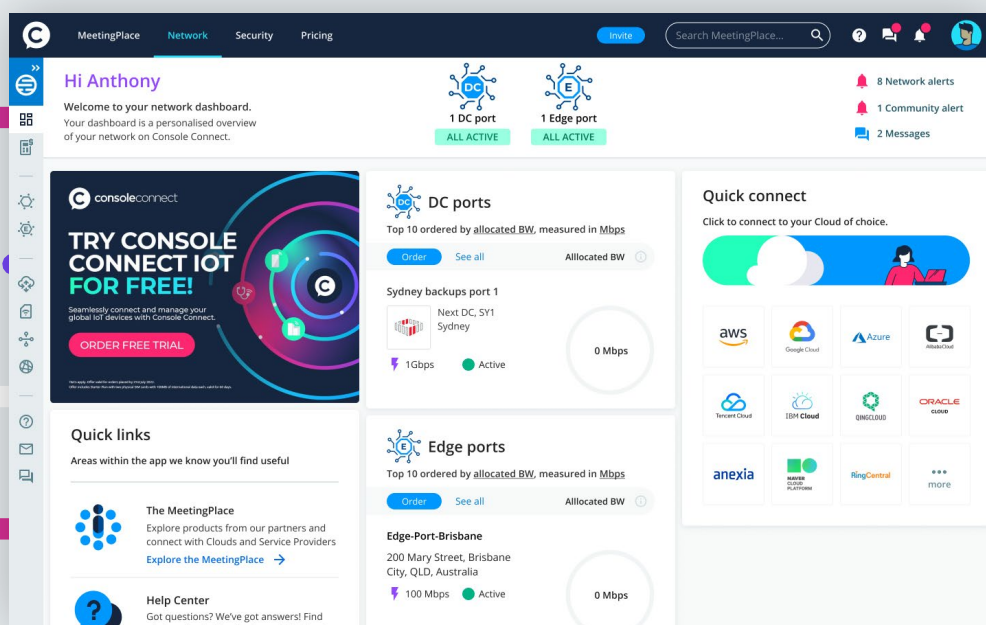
MeetingPlace Network Security Pricing

Invite

Search MeetingPlace...

Hi Anthony

Welcome to your network dashboard.

Your dashboard is a personalised overview of your network on Console Connect.

DC
1 DC port
ALL ACTIVE

E
1 Edge port
ALL ACTIVE

8 Network alerts
1 Community alert
2 Messages

consoleconnect

TRY CONSOLE CONNECT IOT FOR FREE!

Seamlessly connect and manage your global IoT devices with Console Connect.

ORDER FREE TRIAL

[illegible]

DC ports

Top 10 ordered by allocated BW, measured in Mbps

Order See all Alllocated BW

Sydney backups port 1

Next DC, SY1
Sydney

1Gbps Active

0 Mbps

Quick connect

Click to connect to your Cloud of choice.

aws
Google Cloud
Azure
AlibabaCloud
Tencent Cloud
IBM Cloud
QINGCLOUD
ORACLE CLOUD
anexia
NAVER CLOUD PLATFORM
RingCentral
more

Quick links

Areas within the app we know you'll find useful

The MeetingPlace

Explore products from our partners and connect with Clouds and Service Providers

Explore the MeetingPlace →

Help Center

Got questions? We've got answers! Find

Edge ports

Top 10 ordered by allocated BW, measured in Mbps

Order See all Alllocated BW

Edge-Port-Brisbane

200 Mary Street, Brisbane City, QLD, Australia

100 Mbps Active

0 Mbps